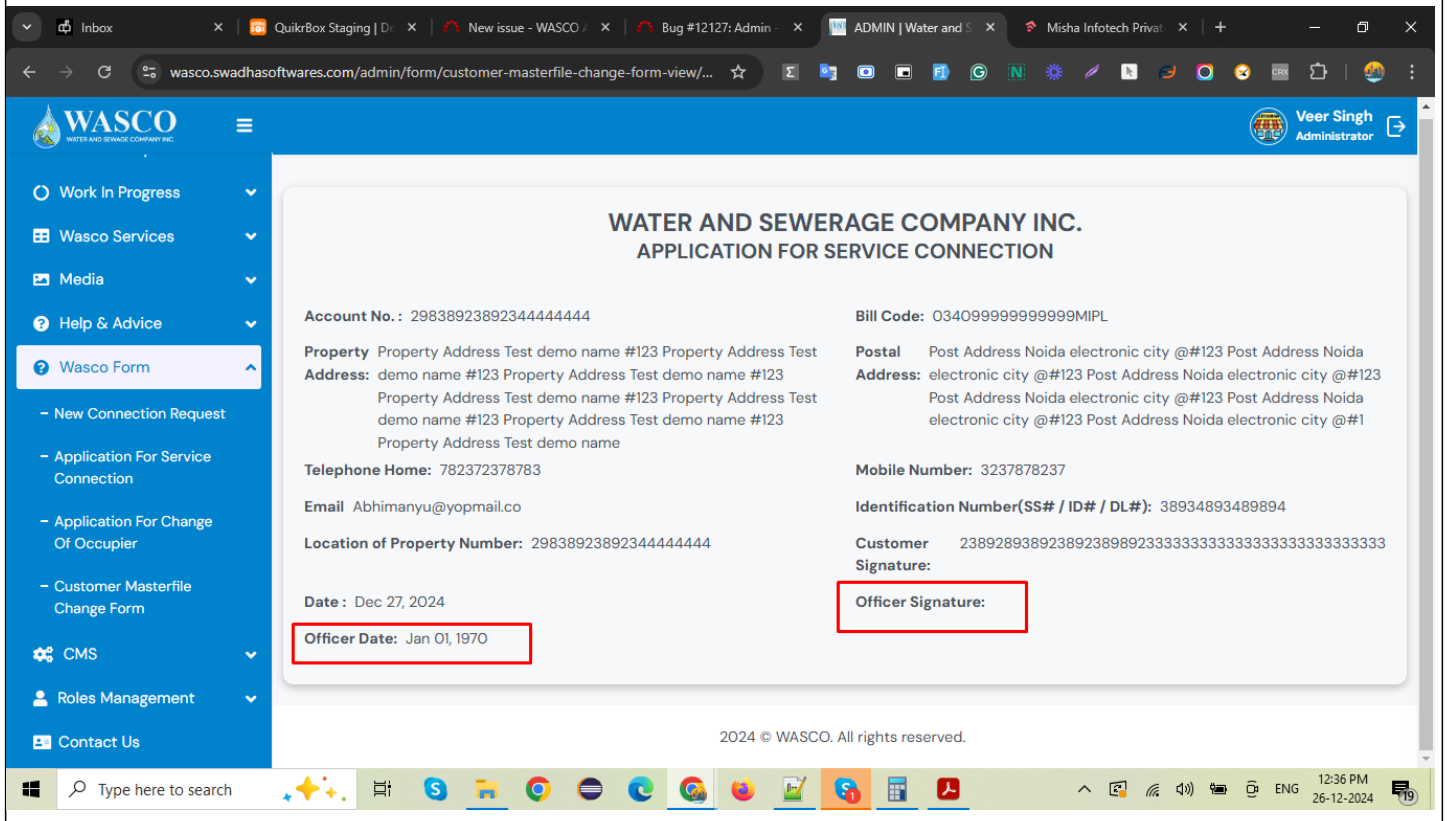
Inbox | QuikrBox Staging | De | New issue - WASCO | Bug #12127: Admin | ADMIN | Water and S | Misha Infotech Privat

wasco.swadhasoftwares.com/admin/form/customer-masterfile-change-form-view/...

WASCO
WATER AND SEWERAGE COMPANY INC.

Veer Singh
Administrator

Work In Progress
Wasco Services
Media
Help & Advice
Wasco Form
- New Connection Request
- Application For Service Connection
- Application For Change Of Occupier
- Customer Masterfile Change Form
CMS
Roles Management
Contact Us

WATER AND SEWERAGE COMPANY INC.
APPLICATION FOR SERVICE CONNECTION

Account No. : 29838923892344444444

Bill Code: 034099999999999MIPL

Property Address: Property Address Test demo name #123 Property Address Test demo name #123 Property Address Test demo name #123 Property Address Test demo name #123 Property Address Test demo name #123 Property Address Test demo name #123 Property Address Test demo name

Postal Address: Post Address Noida electronic city @#123 Post Address Noida electronic city @#123 Post Address Noida electronic city @#123 Post Address Noida electronic city @#123 Post Address Noida electronic city @#123 Post Address Noida electronic city @#1

Telephone Home: 782372378783

Mobile Number: 3237878237

Email Abhimanyu@yopmail.co

Identification Number(SS# / ID# / DL#): 38934893489894

Location of Property Number: 29838923892344444444

Customer Signature: 23892893892389238989233333333333333333333333333

Date : Dec 27, 2024

Officer Signature:

Officer Date: Jan 01, 1970

2024 © WASCO. All rights reserved.

Type here to search

ENG 12:36 PM 26-12-2024 19